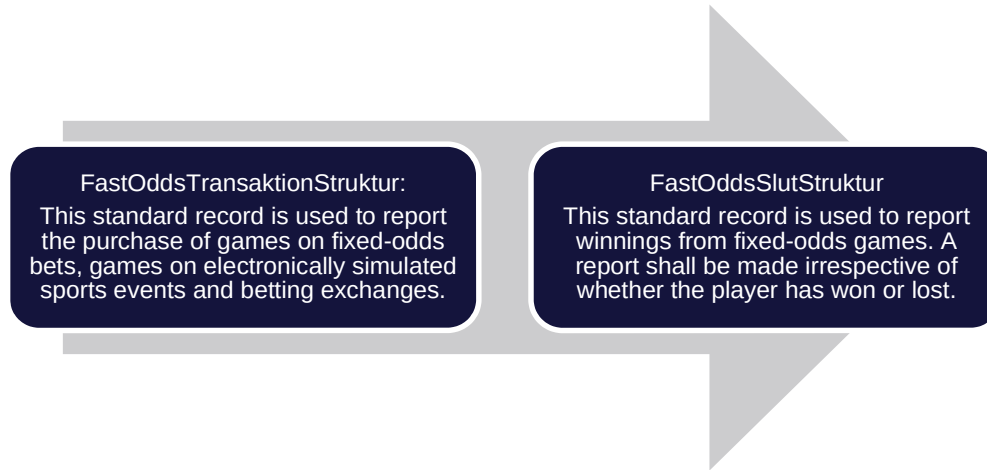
FastOddsTransaktionStruktur:

This standard record is used to report the purchase of games on fixed-odds bets, games on electronically simulated sports events and betting exchanges.

FastOddsSlutStruktur

This standard record is used to report winnings from fixed-odds games. A report shall be made irrespective of whether the player has won or lost.